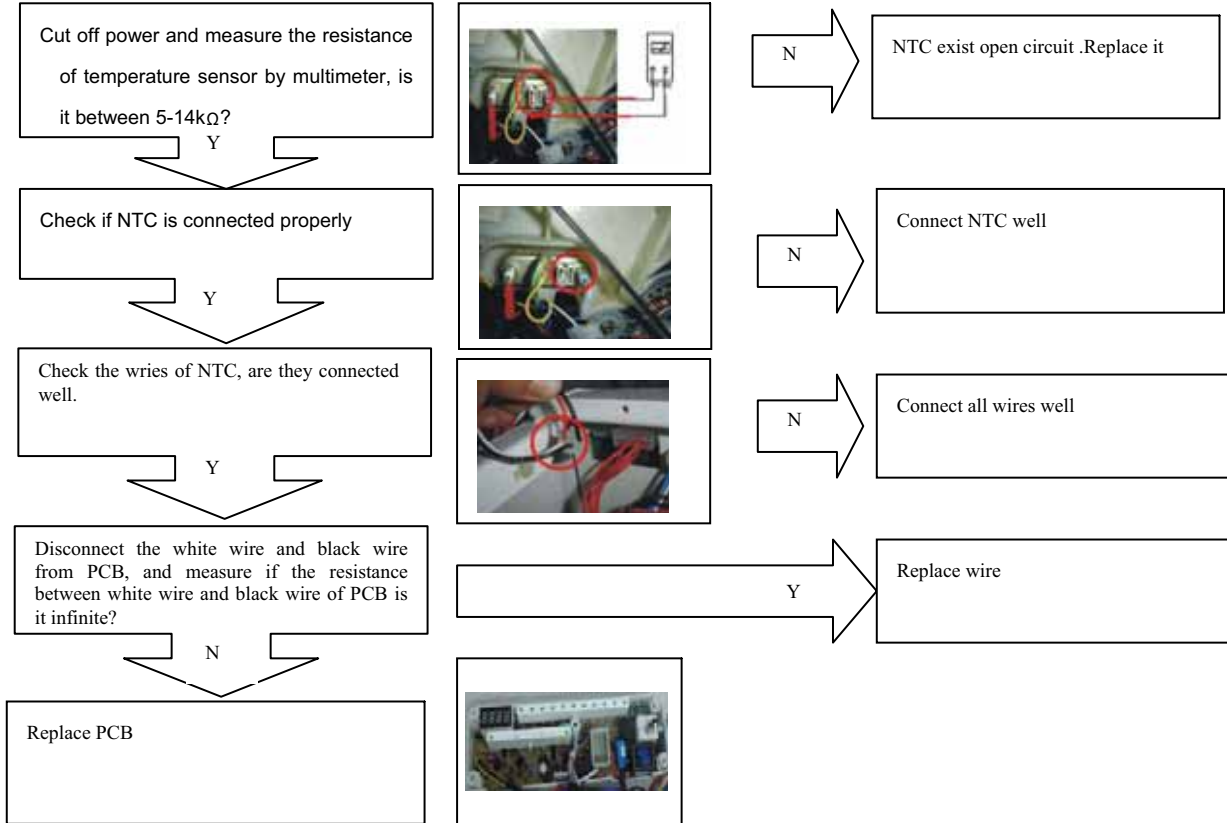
Cut off power and measure the resistance of temperature sensor by multimeter, is it between 5-14kΩ?

N

NTC exist open circuit .Replace it

Y

Check if NTC is connected properly

N

Connect NTC well

Y

Check the wries of NTC, are they connected well.

N

Connect all wires well

Y

Disconnect the white wire and black wire from PCB, and measure if the resistance between white wire and black wire of PCB is it infinite?

Y

Replace wire

N

Replace PCB